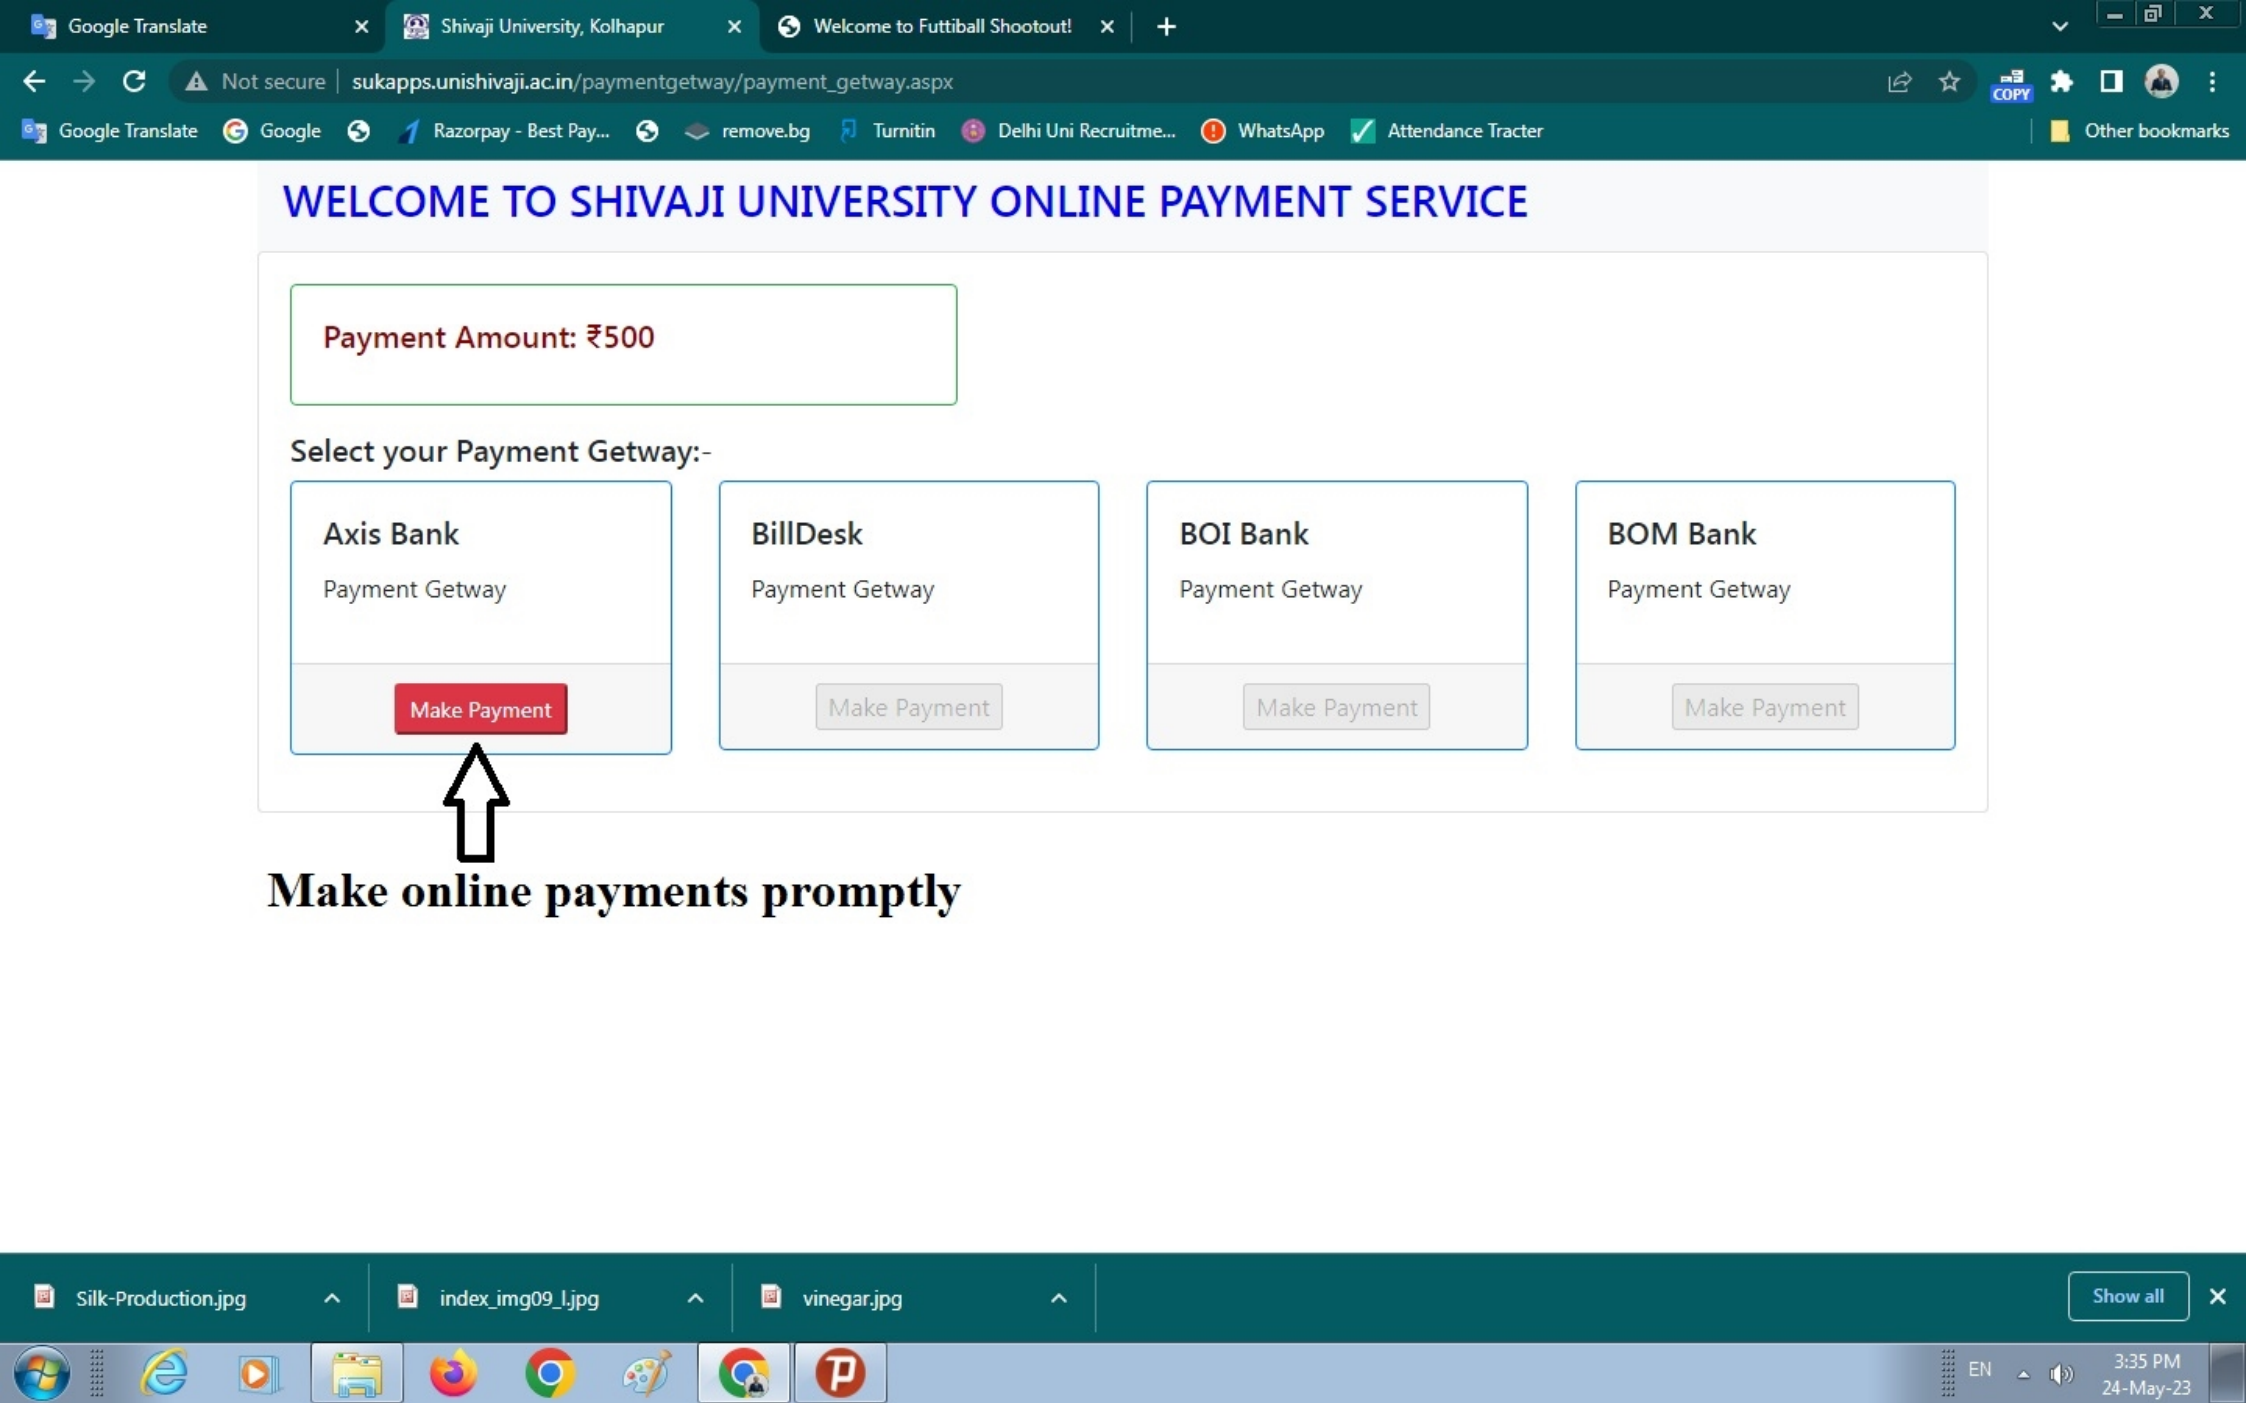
Google Translate
Shivaji University, Kolhapur
Welcome to Futtiball Shootout!

Not secure | sukapps.unishivaji.ac.in/paymentgetway/payment_getway.aspx

COPY

Google Translate  Google  Razorpay - Best Pay...  remove.bg  Turnitin  Delhi Uni Recruitme...  WhatsApp  Attendance Tracter  Other bookmarks

WELCOME TO SHIVAJI UNIVERSITY ONLINE PAYMENT SERVICE

Payment Amount: ₹500

Select your Payment Getway:-

Axis Bank
Payment Getway
Make Payment

BillDesk
Payment Getway
Make Payment

BOI Bank
Payment Getway
Make Payment

BOM Bank
Payment Getway
Make Payment

Make online payments promptly

Silk-Production.jpg
index_img09_l.jpg
vinegar.jpg
Show all

EN
3:35 PM
24-May-23